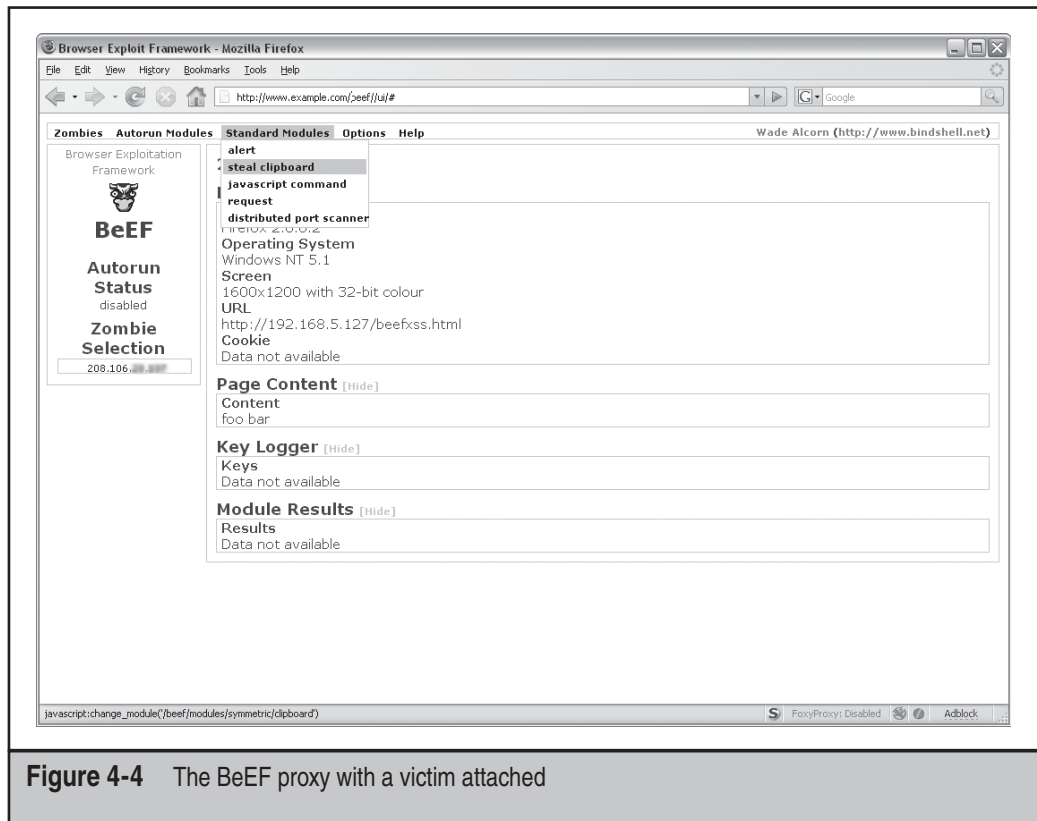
Browser Exploit Framework - Mozilla Firefox

File Edit View History Bookmarks Tools Help

http://www.example.com/beef/ui/#

Google

Zombies Autorun Modules Standard Modules Options Help

Wade Alcorn (http://www.bindshell.net)

alert
steal clipboard
javascript command
request
distributed port scanner

Browser Exploitation Framework

BeEF

Autorun Status
disabled

Zombie Selection

208.106.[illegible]

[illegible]

Firefox 2.0.0.2
Operating System
Windows NT 5.1
Screen
1600x1200 with 32-bit colour
URL
http://192.168.5.127/beefxss.html
Cookie
Data not available

Page Content [Hide]
Content
foo bar

Key Logger [Hide]
Keys
Data not available

Module Results [Hide]
Results
Data not available

javascript:change_module('/beef/modules/symmetric/clipboard')

FoxyProxy: Disabled Adblock

Figure 4-4 The BeEF proxy with a victim attached